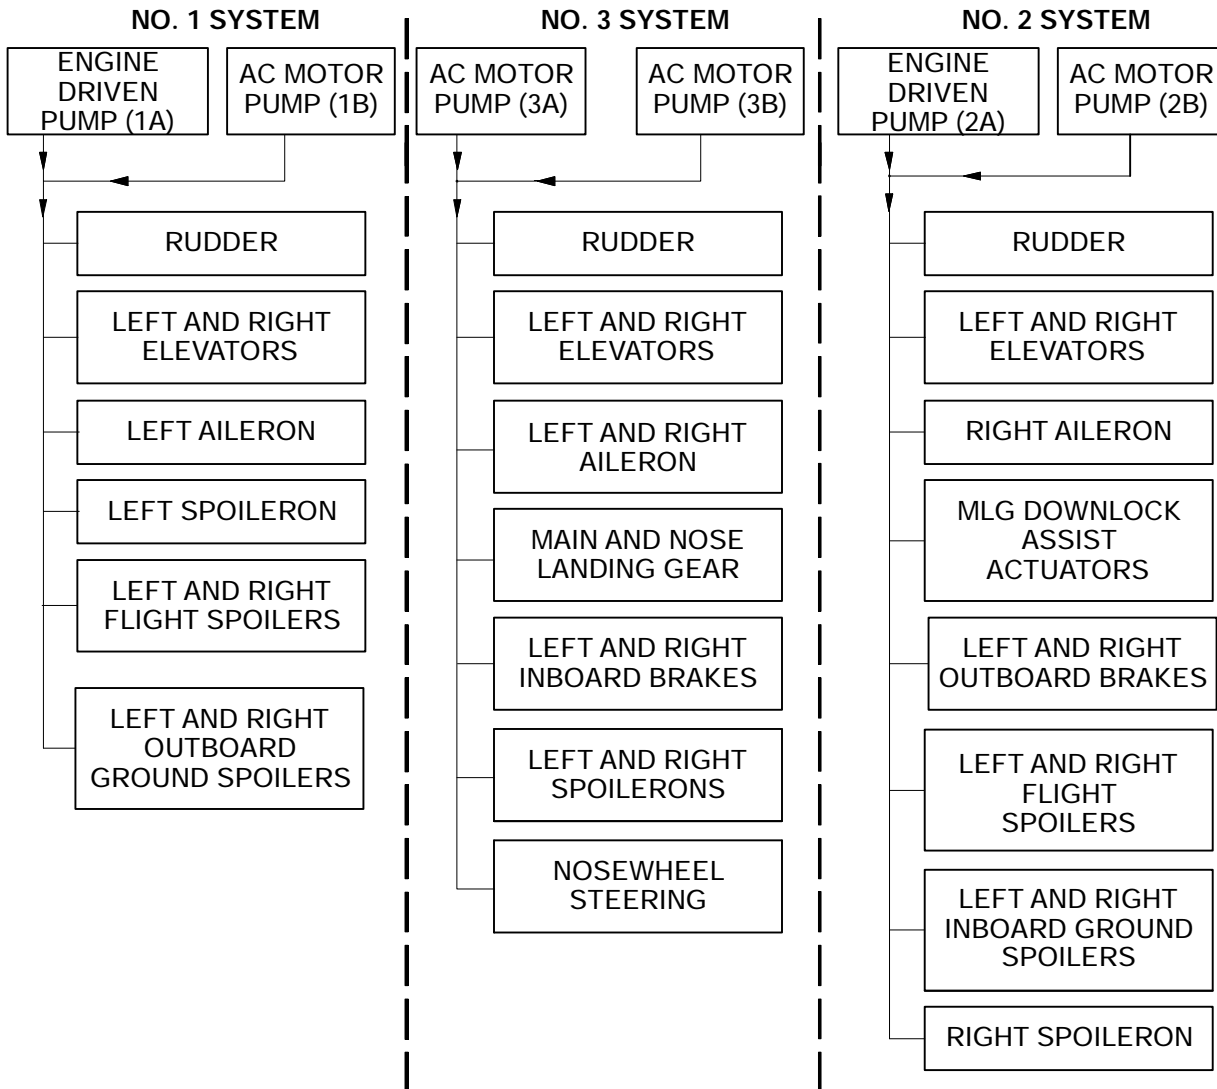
NO. 1 SYSTEM

ENGINE DRIVEN PUMP (1A)

AC MOTOR PUMP (1B)

RUDDER

LEFT AND RIGHT ELEVATORS

LEFT AILERON

LEFT SPOILERON

LEFT AND RIGHT FLIGHT SPOILERS

LEFT AND RIGHT OUTBOARD GROUND SPOILERS

NO. 3 SYSTEM

AC MOTOR PUMP (3A)

AC MOTOR PUMP (3B)

RUDDER

LEFT AND RIGHT ELEVATORS

LEFT AND RIGHT AILERON

MAIN AND NOSE LANDING GEAR

LEFT AND RIGHT INBOARD BRAKES

LEFT AND RIGHT SPOILERONS

NOSEWHEEL STEERING

NO. 2 SYSTEM

ENGINE DRIVEN PUMP (2A)

AC MOTOR PUMP (2B)

RUDDER

LEFT AND RIGHT ELEVATORS

RIGHT AILERON

MLG DOWNLOCK ASSIST ACTUATORS

LEFT AND RIGHT OUTBOARD BRAKES

LEFT AND RIGHT FLIGHT SPOILERS

LEFT AND RIGHT INBOARD GROUND SPOILERS

RIGHT SPOILERON